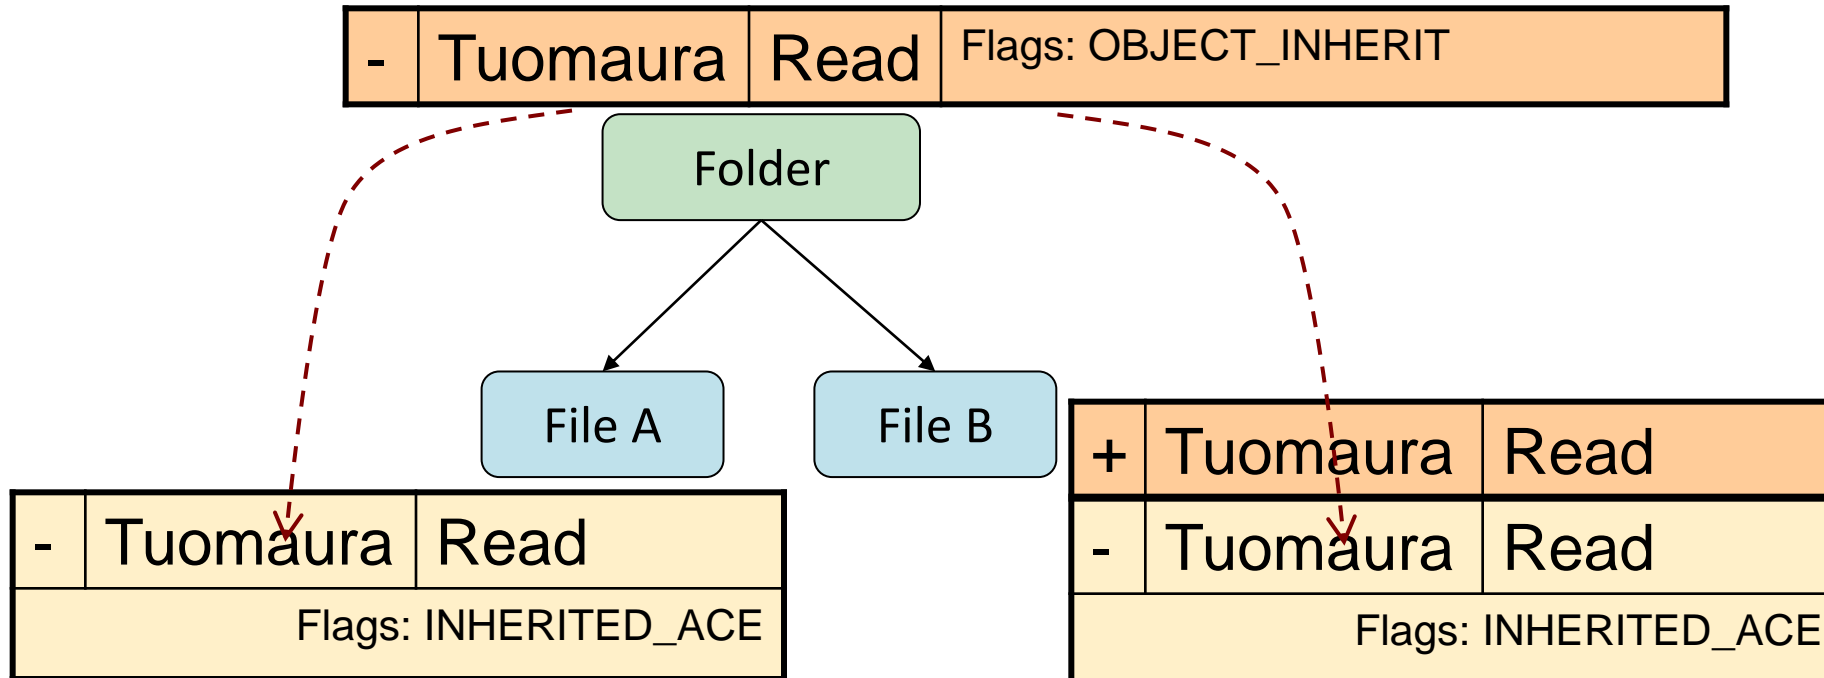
| - | Tuomaura | Read | Flags: OBJECT_INHERIT |
|---|---|---|---|

Folder

File A

File B

| - | Tuomaura | Read |
|---|---|---|

Flags: INHERITED_ACE

| + | Tuomaura | Read |
|---|---|---|
| - | Tuomaura | Read |

Flags: INHERITED_ACE